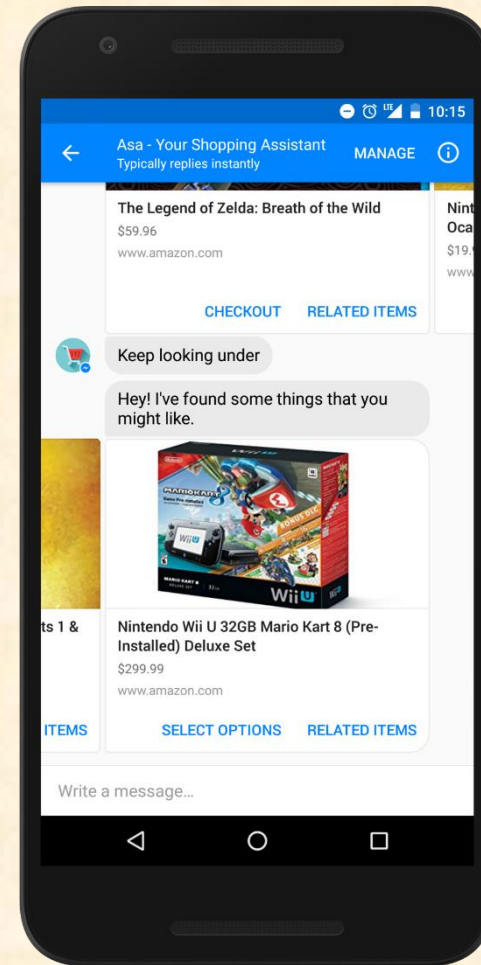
10:15

Asa - Your Shopping Assistant
Typically replies instantly
MANAGE

The Legend of Zelda: Breath of the Wild
$59.96
www.amazon.com
CHECKOUT RELATED ITEMS

Nint
Oca
$19.
www

Keep looking under

Hey! I've found some things that you might like.

ts 1 &
ITEMS

MARIO KART 8
Wii U

Nintendo Wii U 32GB Mario Kart 8 (Pre-Installed) Deluxe Set
$299.99
www.amazon.com
SELECT OPTIONS RELATED ITEMS

Write a message...